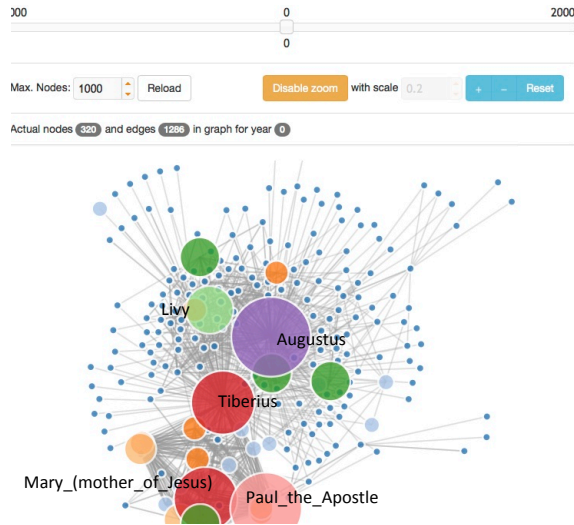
000

0

2000

0

Max. Nodes: 1000 Reload

Disable zoom with scale 0.2 + - Reset

Actual nodes 320 and edges 1286 in graph for year 0

Livy

Augustus

Tiberius

Mary_(mother_of_Jesus)

Paul_the_Apostle